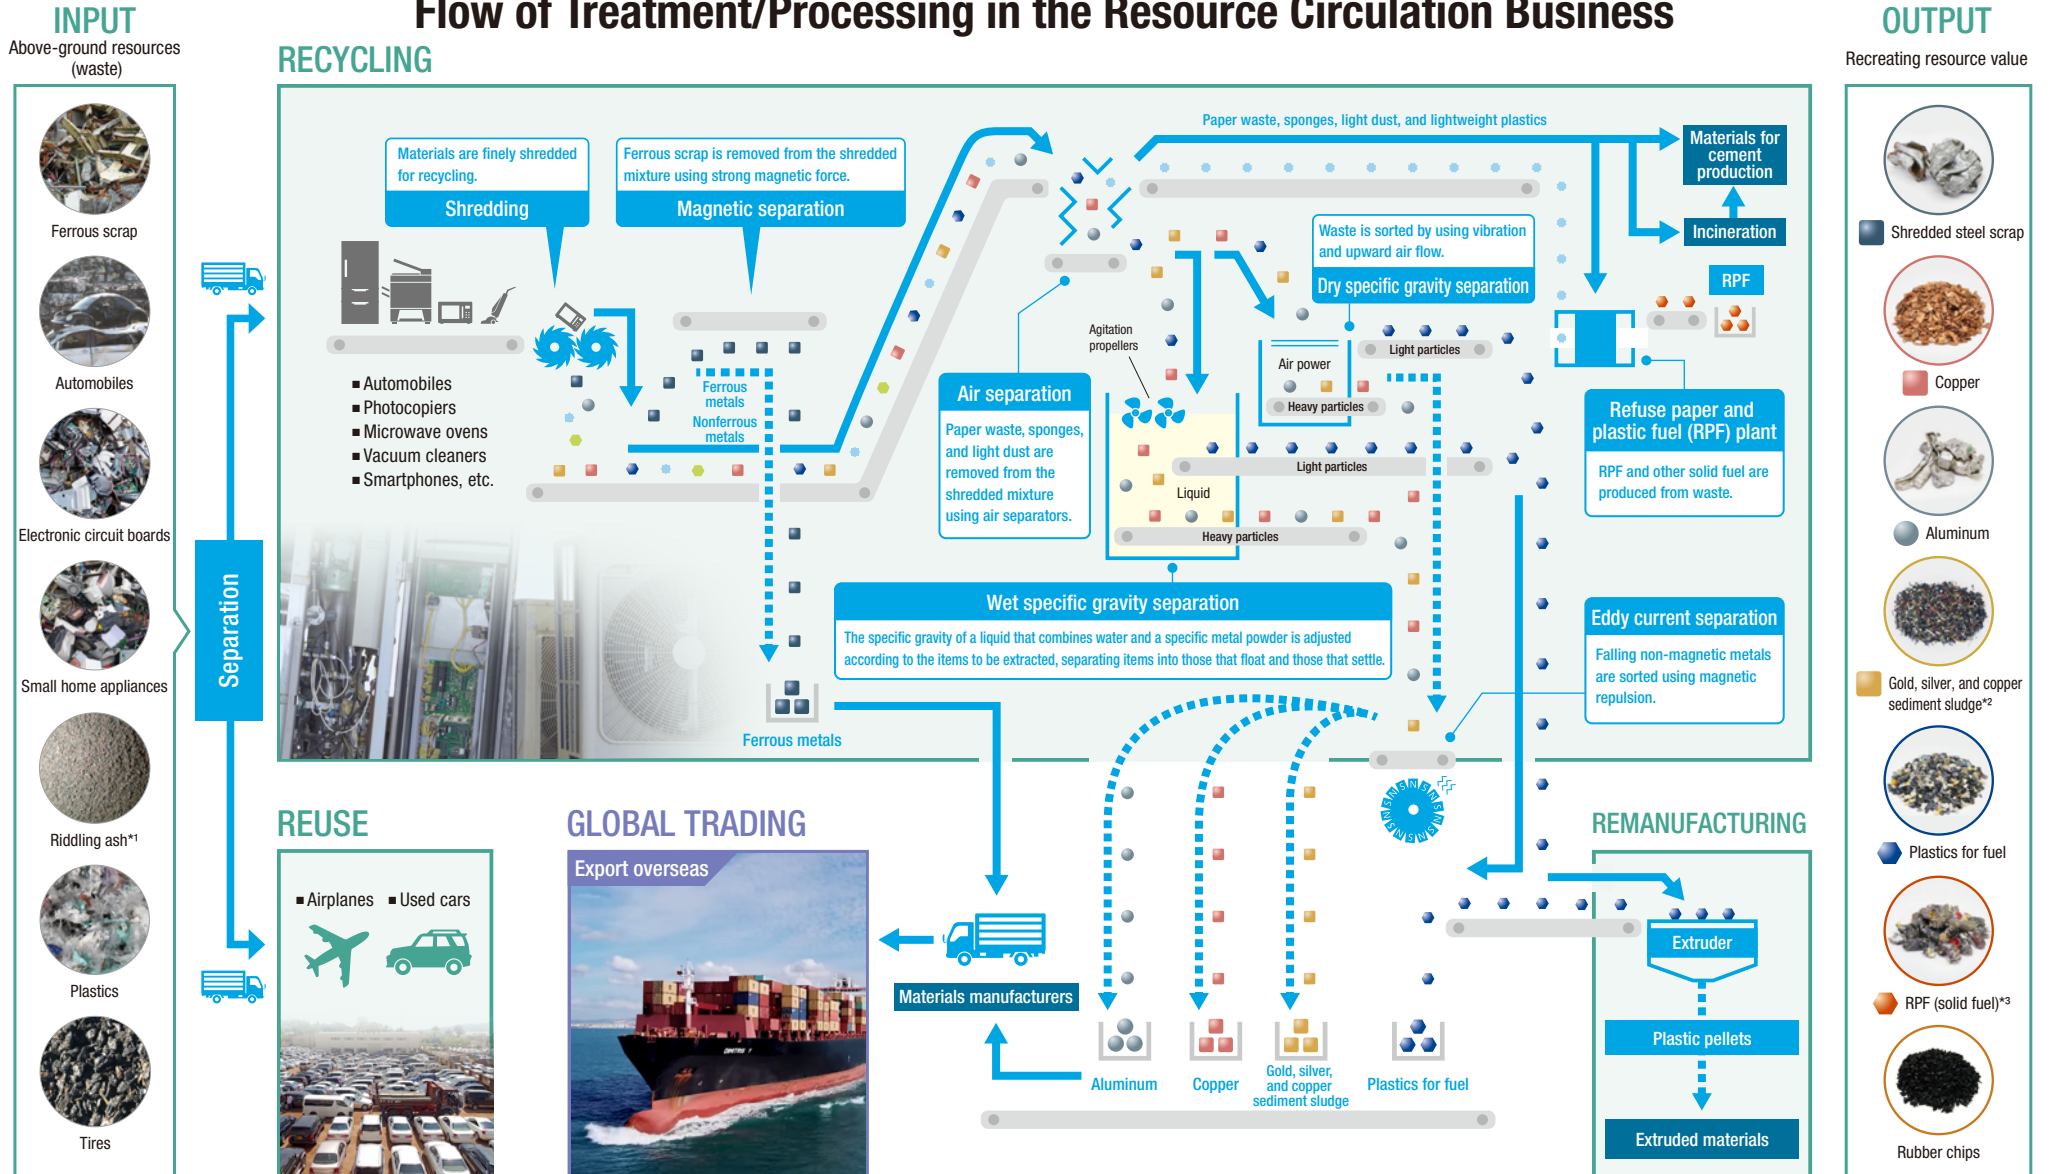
INPUT
Above-ground resources (waste)

Flow of Treatment/Processing in the Resource Circulation Business

OUTPUT
Recreating resource value

RECYCLING

Ferrous scrap
Automobiles
Electronic circuit boards
Small home appliances
Riddling ash*1
Plastics
Tires

Separation

Materials are finely shredded for recycling.
Shredding

Ferrous scrap is removed from the shredded mixture using strong magnetic force.
Magnetic separation

Paper waste, sponges, light dust, and lightweight plastics

Materials for cement production
Incineration
RPF

Waste is sorted by using vibration and upward air flow.
Dry specific gravity separation

■ Automobiles
■ Photocopiers
■ Microwave ovens
■ Vacuum cleaners
■ Smartphones, etc.

Ferrous metals
Nonferrous metals

Agitation propellers

Air power
Light particles
Heavy particles

Air separation
Paper waste, sponges, and light dust are removed from the shredded mixture using air separators.

Liquid
Light particles
Heavy particles

Refuse paper and plastic fuel (RPF) plant
RPF and other solid fuel are produced from waste.

Wet specific gravity separation
The specific gravity of a liquid that combines water and a specific metal powder is adjusted according to the items to be extracted, separating items into those that float and those that settle.

Eddy current separation
Falling non-magnetic metals are sorted using magnetic repulsion.

Ferrous metals

REUSE
■ Airplanes ■ Used cars

GLOBAL TRADING
Export overseas

Materials manufacturers

Aluminum
Copper
Gold, silver, and copper sediment sludge
Plastics for fuel

REMANUFACTURING
Extruder
Plastic pellets
Extruded materials

Shredded steel scrap
Copper
Aluminum
Gold, silver, and copper sediment sludge*2
Plastics for fuel
RPF (solid fuel)*3
Rubber chips